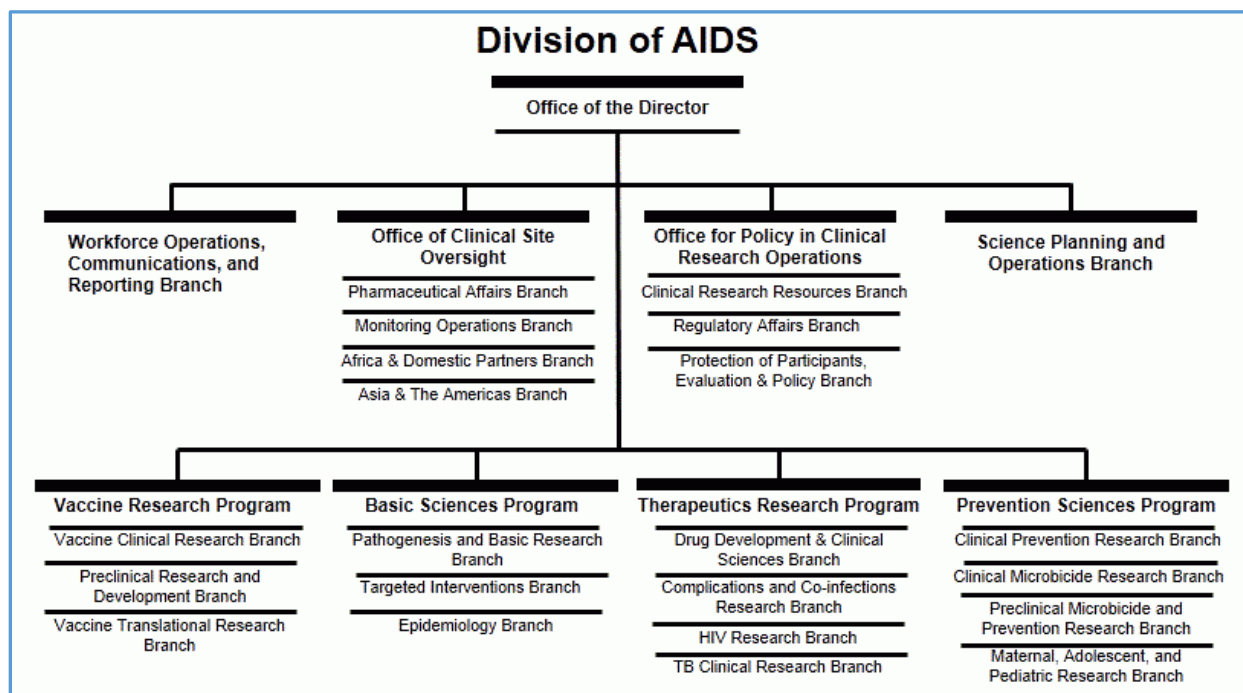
Division of AIDS

Office of the Director

Workforce Operations, Communications, and Reporting Branch

Office of Clinical Site Oversight
Pharmaceutical Affairs Branch
Monitoring Operations Branch
Africa & Domestic Partners Branch
Asia & The Americas Branch

Office for Policy in Clinical Research Operations
Clinical Research Resources Branch
Regulatory Affairs Branch
Protection of Participants, Evaluation & Policy Branch

Science Planning and Operations Branch

Vaccine Research Program
Vaccine Clinical Research Branch
Preclinical Research and Development Branch
Vaccine Translational Research Branch

Basic Sciences Program
Pathogenesis and Basic Research Branch
Targeted Interventions Branch
Epidemiology Branch

Therapeutics Research Program
Drug Development & Clinical Sciences Branch
Complications and Co-infections Research Branch
HIV Research Branch
TB Clinical Research Branch

Prevention Sciences Program
Clinical Prevention Research Branch
Clinical Microbicide Research Branch
Preclinical Microbicide and Prevention Research Branch
Maternal, Adolescent, and Pediatric Research Branch